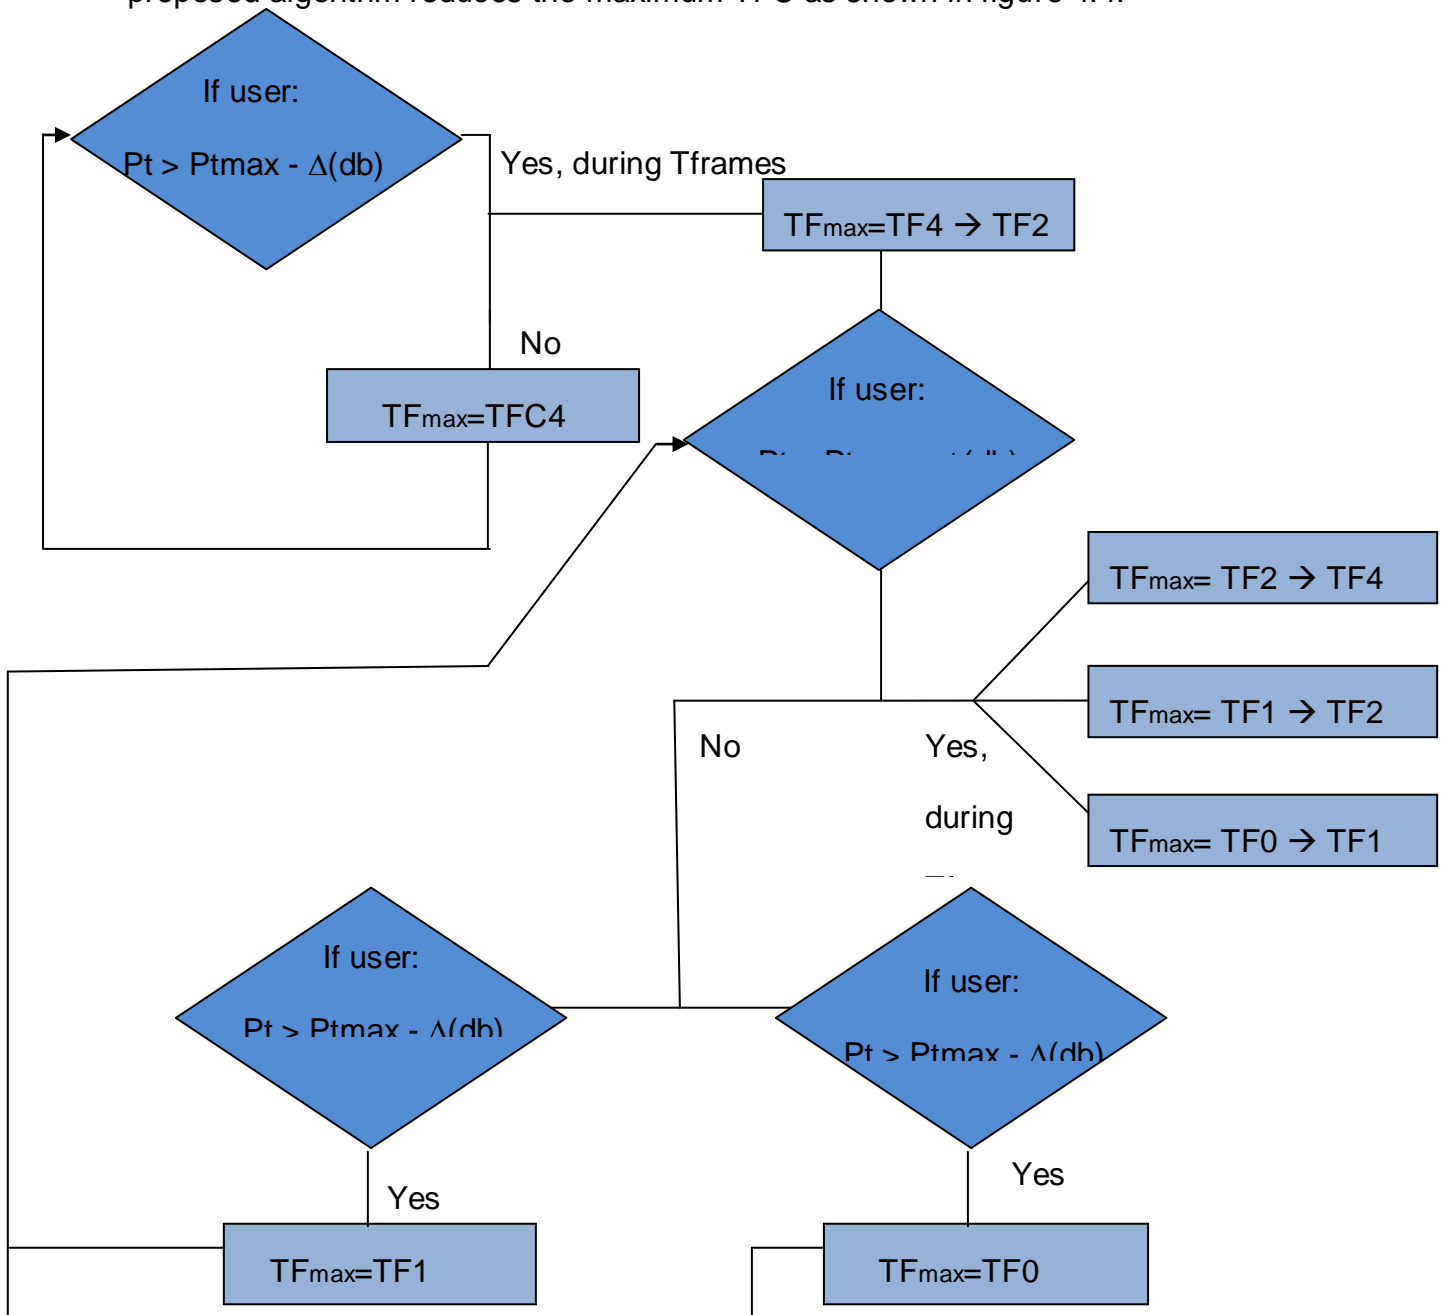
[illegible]

If user:

Pt > Ptmax - Δ(db)

Yes, during Tframes

TFmax=TF4 → TF2

No

TFmax=TFC4

If user:

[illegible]

TFmax= TF2 → TF4

TFmax= TF1 → TF2

TFmax= TF0 → TF1

No

Yes,

during

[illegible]

If user:

Pt > Ptmax - Δ(db)

If user:

Pt > Ptmax - Δ(db)

Yes

Yes

TFmax=TF1

TFmax=TF0